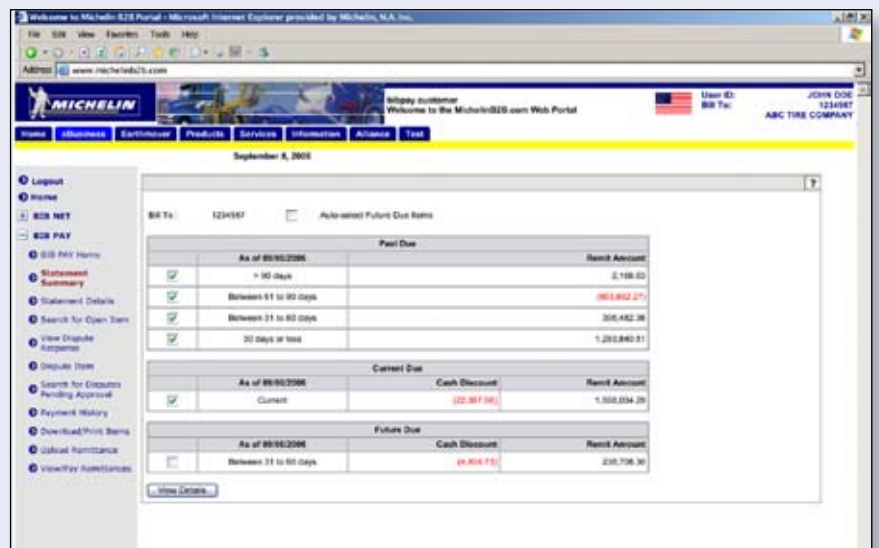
Welcome to Michelin B2B Portal - Microsoft Internet Explorer provided by Michelin, N.A. Inc.

File Edit View Favorites Tools Help

Address www.michelinb2b.com

MICHELIN

billpay customer
Welcome to the MichelinB2B.com Web Portal

User ID: JOHN DOE
Bill To: 1234567
ABC TIRE COMPANY

Home eBusiness Earthmover Products Services Information Alliance Test

September 8, 2005

Logout
Home
B2B NET
B2B PAY
B2B PAY Home
Statement Summary
Statement Details
Search for Open Item
View Dispute Response
Dispute Item
Search for Disputes Pending Approval
Payment History
Download/Print Items
Upload Remittance
View/Pay Remittances

?

Bill To: 1234567 Auto-select Future Due Items

| Past Due | | |
|---|---|---|
| | As of 09/06/2006 | Remit Amount |
| ☑ | > 90 days | 2,106.03 |
| ☑ | Between 61 to 90 days | (903,602.27) |
| ☑ | Between 31 to 60 days | 306,482.38 |
| ☑ | 30 days or less | 1,203,840.51 |

| Current Due | | | |
|---|---|---|---|
| | As of 09/06/2006 | Cash Discount | Remit Amount |
| ☑ | Current | (22,367.06) | 1,558,034.29 |

| Future Due | | | |
|---|---|---|---|
| | As of 09/06/2006 | Cash Discount | Remit Amount |
| ☐ | Between 31 to 60 days | (4,604.73) | 230,706.30 |

View Details...